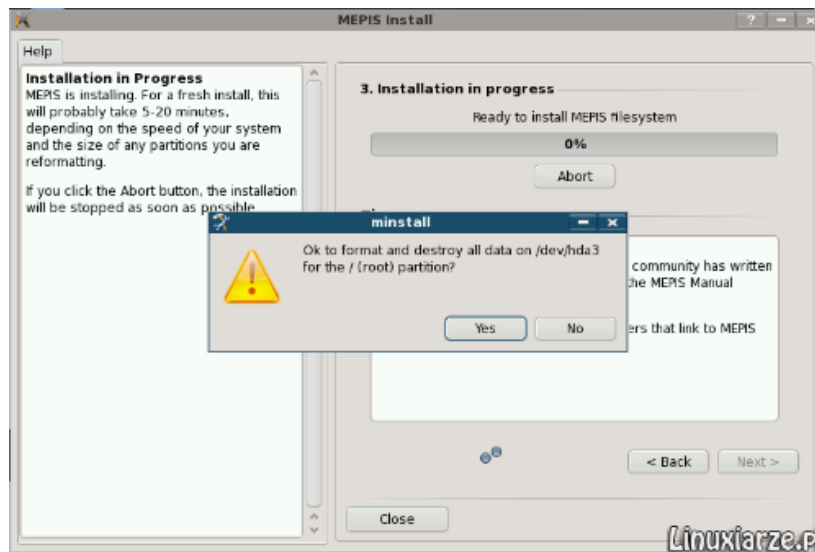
MEPIS Install

? – x

Help

Installation in Progress
MEPIS is installing. For a fresh install, this will probably take 5-20 minutes, depending on the speed of your system and the size of any partitions you are reformatting.

If you click the Abort button, the installation will be stopped as soon as possible.

3. Installation in progress

Ready to install MEPIS filesystem

0%

Abort

community has written the MEPIS Manual

ers that link to MEPIS

< Back

Next >

Close

minstall

Ok to format and destroy all data on /dev/hda3 for the / (root) partition?

Yes

No

Linuxiarze.p